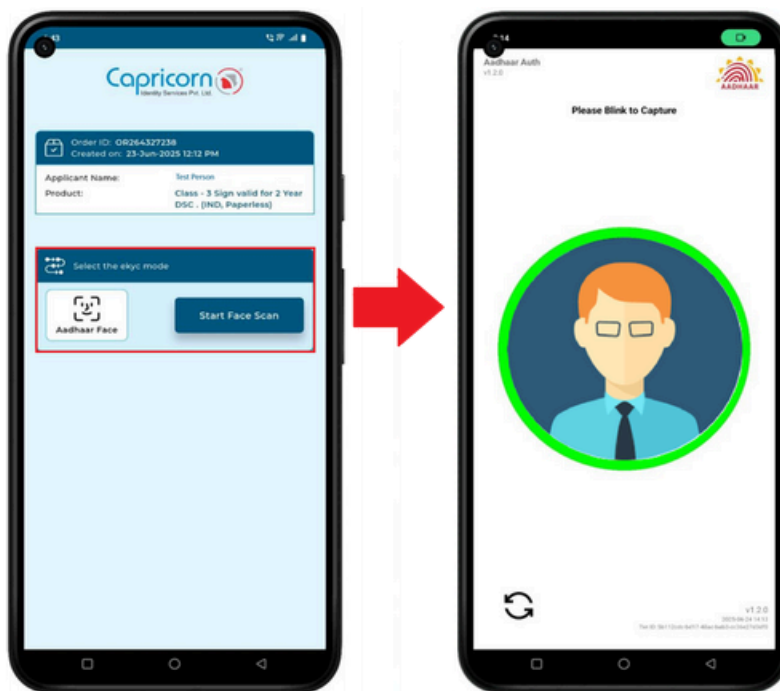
Capricorn
Identity Services Pvt. Ltd.

Order ID: OR264327238
Created on: 23-Jun-2025 12:12 PM

Applicant Name: Test Person
Product: Class - 3 Sign valid for 2 Year DSC . [IND, Paperless]

Select the ekyc mode

Aadhaar Face

Start Face Scan

Aadhaar Auth
v1.2.0

AADHAAR

Please Blink to Capture

v1.2.0
2025-06-24 14:13
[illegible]